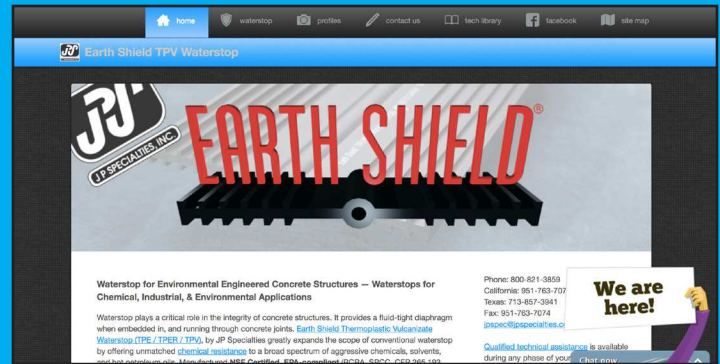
home waterstop profiles contact us tech library facebook site map

Earth Shield TPV Waterstop

JP J P SPECIALTIES, INC.

EARTH SHIELD®

Waterstop for Environmental Engineered Concrete Structures — Waterstops for Chemical, Industrial, & Environmental Applications

Waterstop plays a critical role in the integrity of concrete structures. It provides a fluid-tight diaphragm when embedded in, and running through concrete joints. Earth Shield Thermoplastic Vulcanizate Waterstop (TPE / TPER / TPV), by JP Specialties greatly expands the scope of conventional waterstop by offering unmatched chemical resistance to a broad spectrum of aggressive chemicals, solvents, and hot petroleum oils. Manufactured NSF Certified, EPA compliant (RCRA, SPCC, CFR 265.192 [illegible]

Phone: 800-821-3859
California: 951-763-707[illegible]
Texas: 713-857-3941
Fax: 951-763-7074
jpspec@jpspecialties.c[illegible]

Qualified technical assistance is available during any phase of your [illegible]

We are here!

Chat now